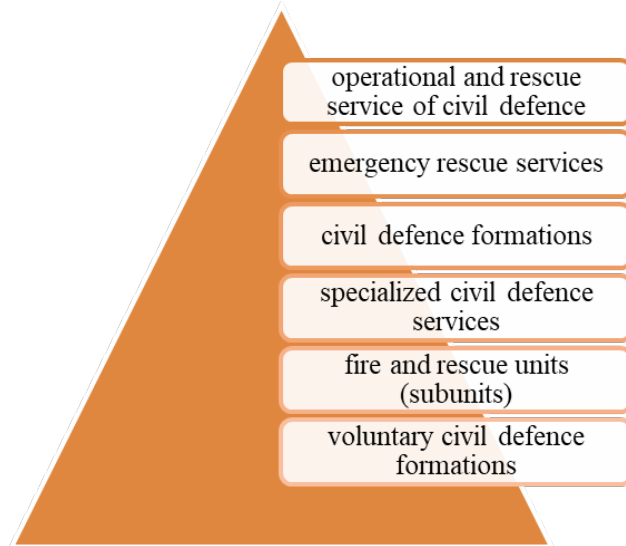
operational and rescue service of civil defence

emergency rescue services

civil defence formations

specialized civil defence services

fire and rescue units (subunits)

voluntary civil defence formations